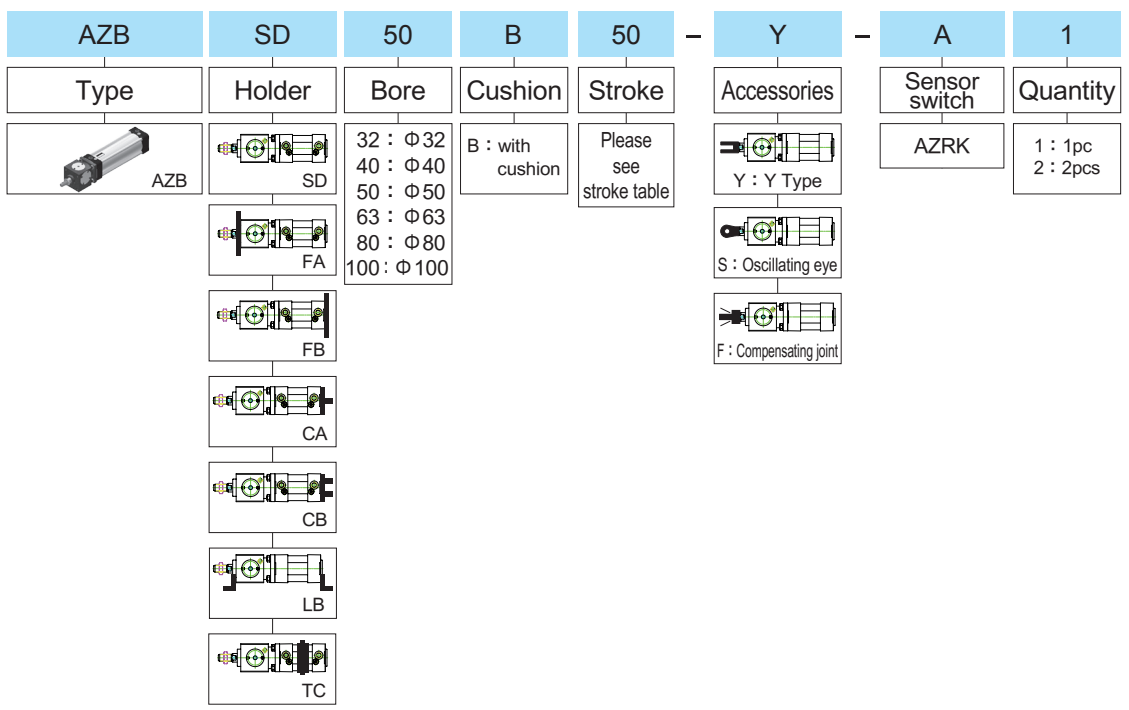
AZB SD 50 B 50 – Y – A 1

Type

AZB

Holder

SD

FA

FB

CA

CB

LB

TC

Bore

32：Φ32
40：Φ40
50：Φ50
63：Φ63
80：Φ80
100：Φ100

Cushion

B：with cushion

Stroke

Please see stroke table

Accessories

Y：Y Type

S：Oscillating eye

F：Compensating joint

Sensor switch

AZRK

Quantity

1：1pc
2：2pcs